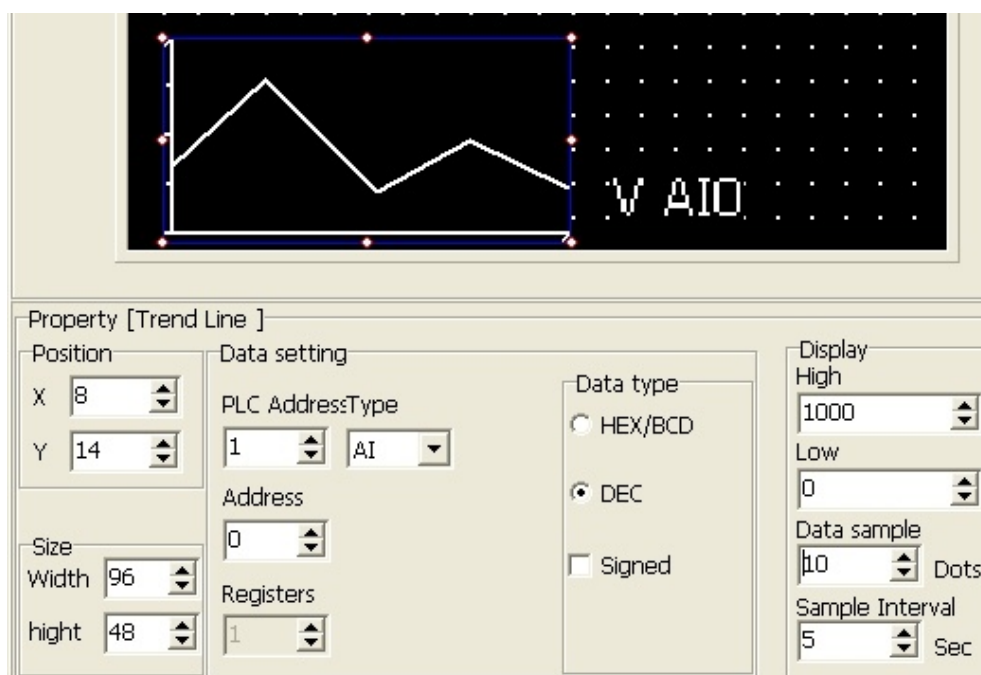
V AI0

Property [Trend Line ]

Position
X 8
Y 14

Size
Width 96
hight 48

Data setting
PLC Addres: Type
1 AI
Address
0
Registers
1

Data type
HEX/BCD
DEC
Signed

Display
High
1000
Low
0
Data sample
10 Dots
Sample Interval
5 Sec